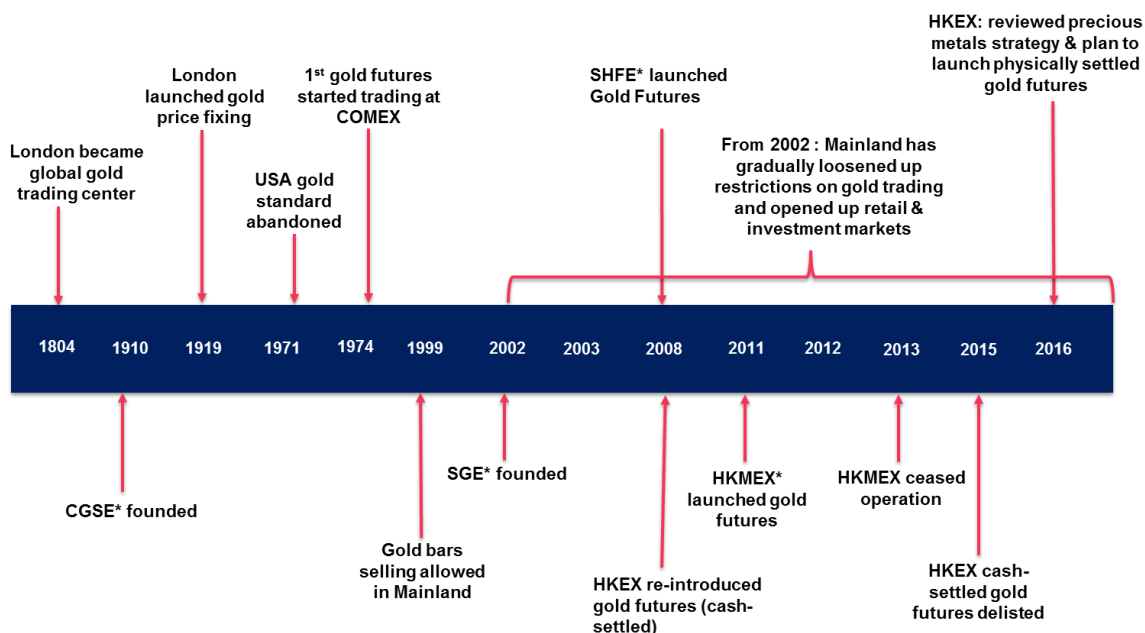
HKEX: reviewed precious metals strategy & plan to launch physically settled gold futures

London launched gold price fixing

1$^{st}$ gold futures started trading at COMEX

SHFE* launched Gold Futures

London became global gold trading center

USA gold standard abandoned

From 2002 : Mainland has gradually loosened up restrictions on gold trading and opened up retail & investment markets

1804 1910 1919 1971 1974 1999 2002 2003 2008 2011 2012 2013 2015 2016

CGSE* founded

SGE* founded

Gold bars selling allowed in Mainland

HKEX re-introduced gold futures (cash-settled)

HKMEX* launched gold futures

HKMEX ceased operation

HKEX cash-settled gold futures delisted